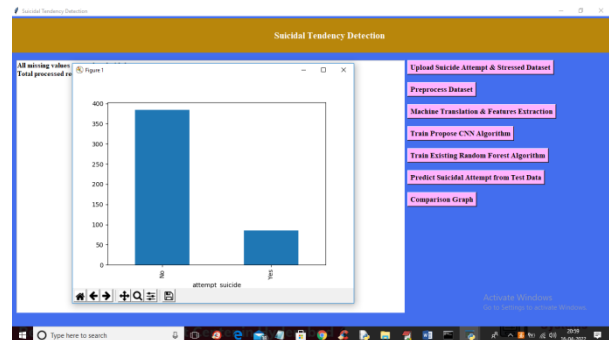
Suicidal Tendency Detection

Suicidal Tendency Detection

All missing values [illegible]
Total processed re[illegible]

Figure 1

400
350
300
250
200
150
100
50
0

No
Yes
attempt_suicide

Upload Suicide Attempt & Stressed Dataset

Preprocess Dataset

Machine Translation & Features Extraction

Train Propose CNN Algorithm

Train Existing Random Forest Algorithm

Predict Suicidal Attempt from Test Data

Comparison Graph

Activate Windows
Go to Settings to activate Windows.

Type here to search

20:59
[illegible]